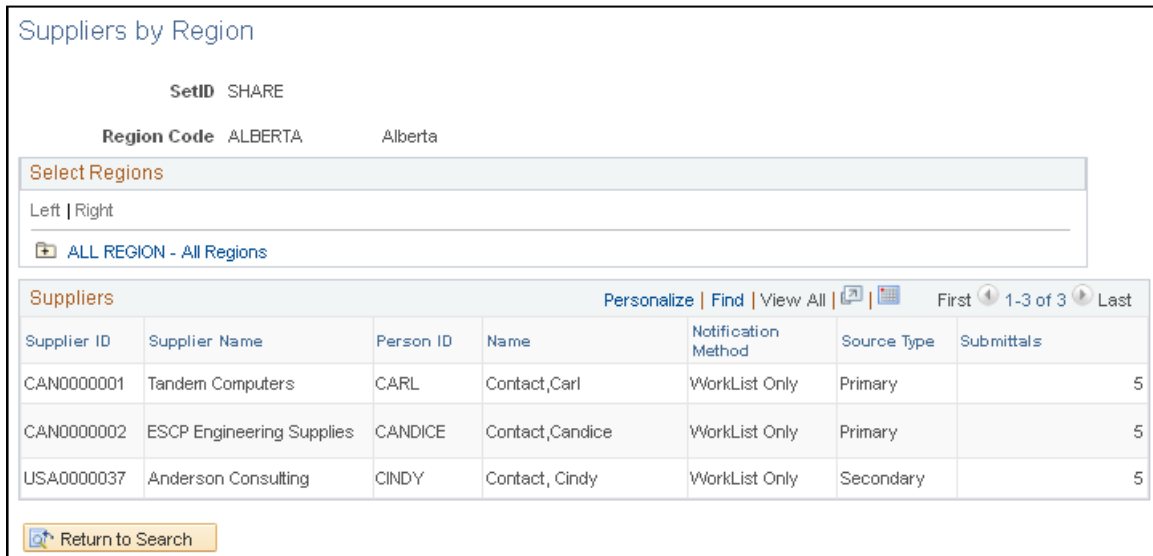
Suppliers by Region

SetID SHARE

Region Code ALBERTA Alberta

Select Regions

Left | Right

ALL REGION - All Regions

Suppliers

Personalize | Find | View All | First 1-3 of 3 Last

| Supplier ID | Supplier Name | Person ID | Name | Notification Method | Source Type | Submittals |
|---|---|---|---|---|---|---|
| CAN0000001 | Tandem Computers | CARL | Contact,Carl | WorkList Only | Primary | 5 |
| CAN0000002 | ESCP Engineering Supplies | CANDICE | Contact,Candice | WorkList Only | Primary | 5 |
| USA0000037 | Anderson Consulting | CINDY | Contact, Cindy | WorkList Only | Secondary | 5 |

Return to Search